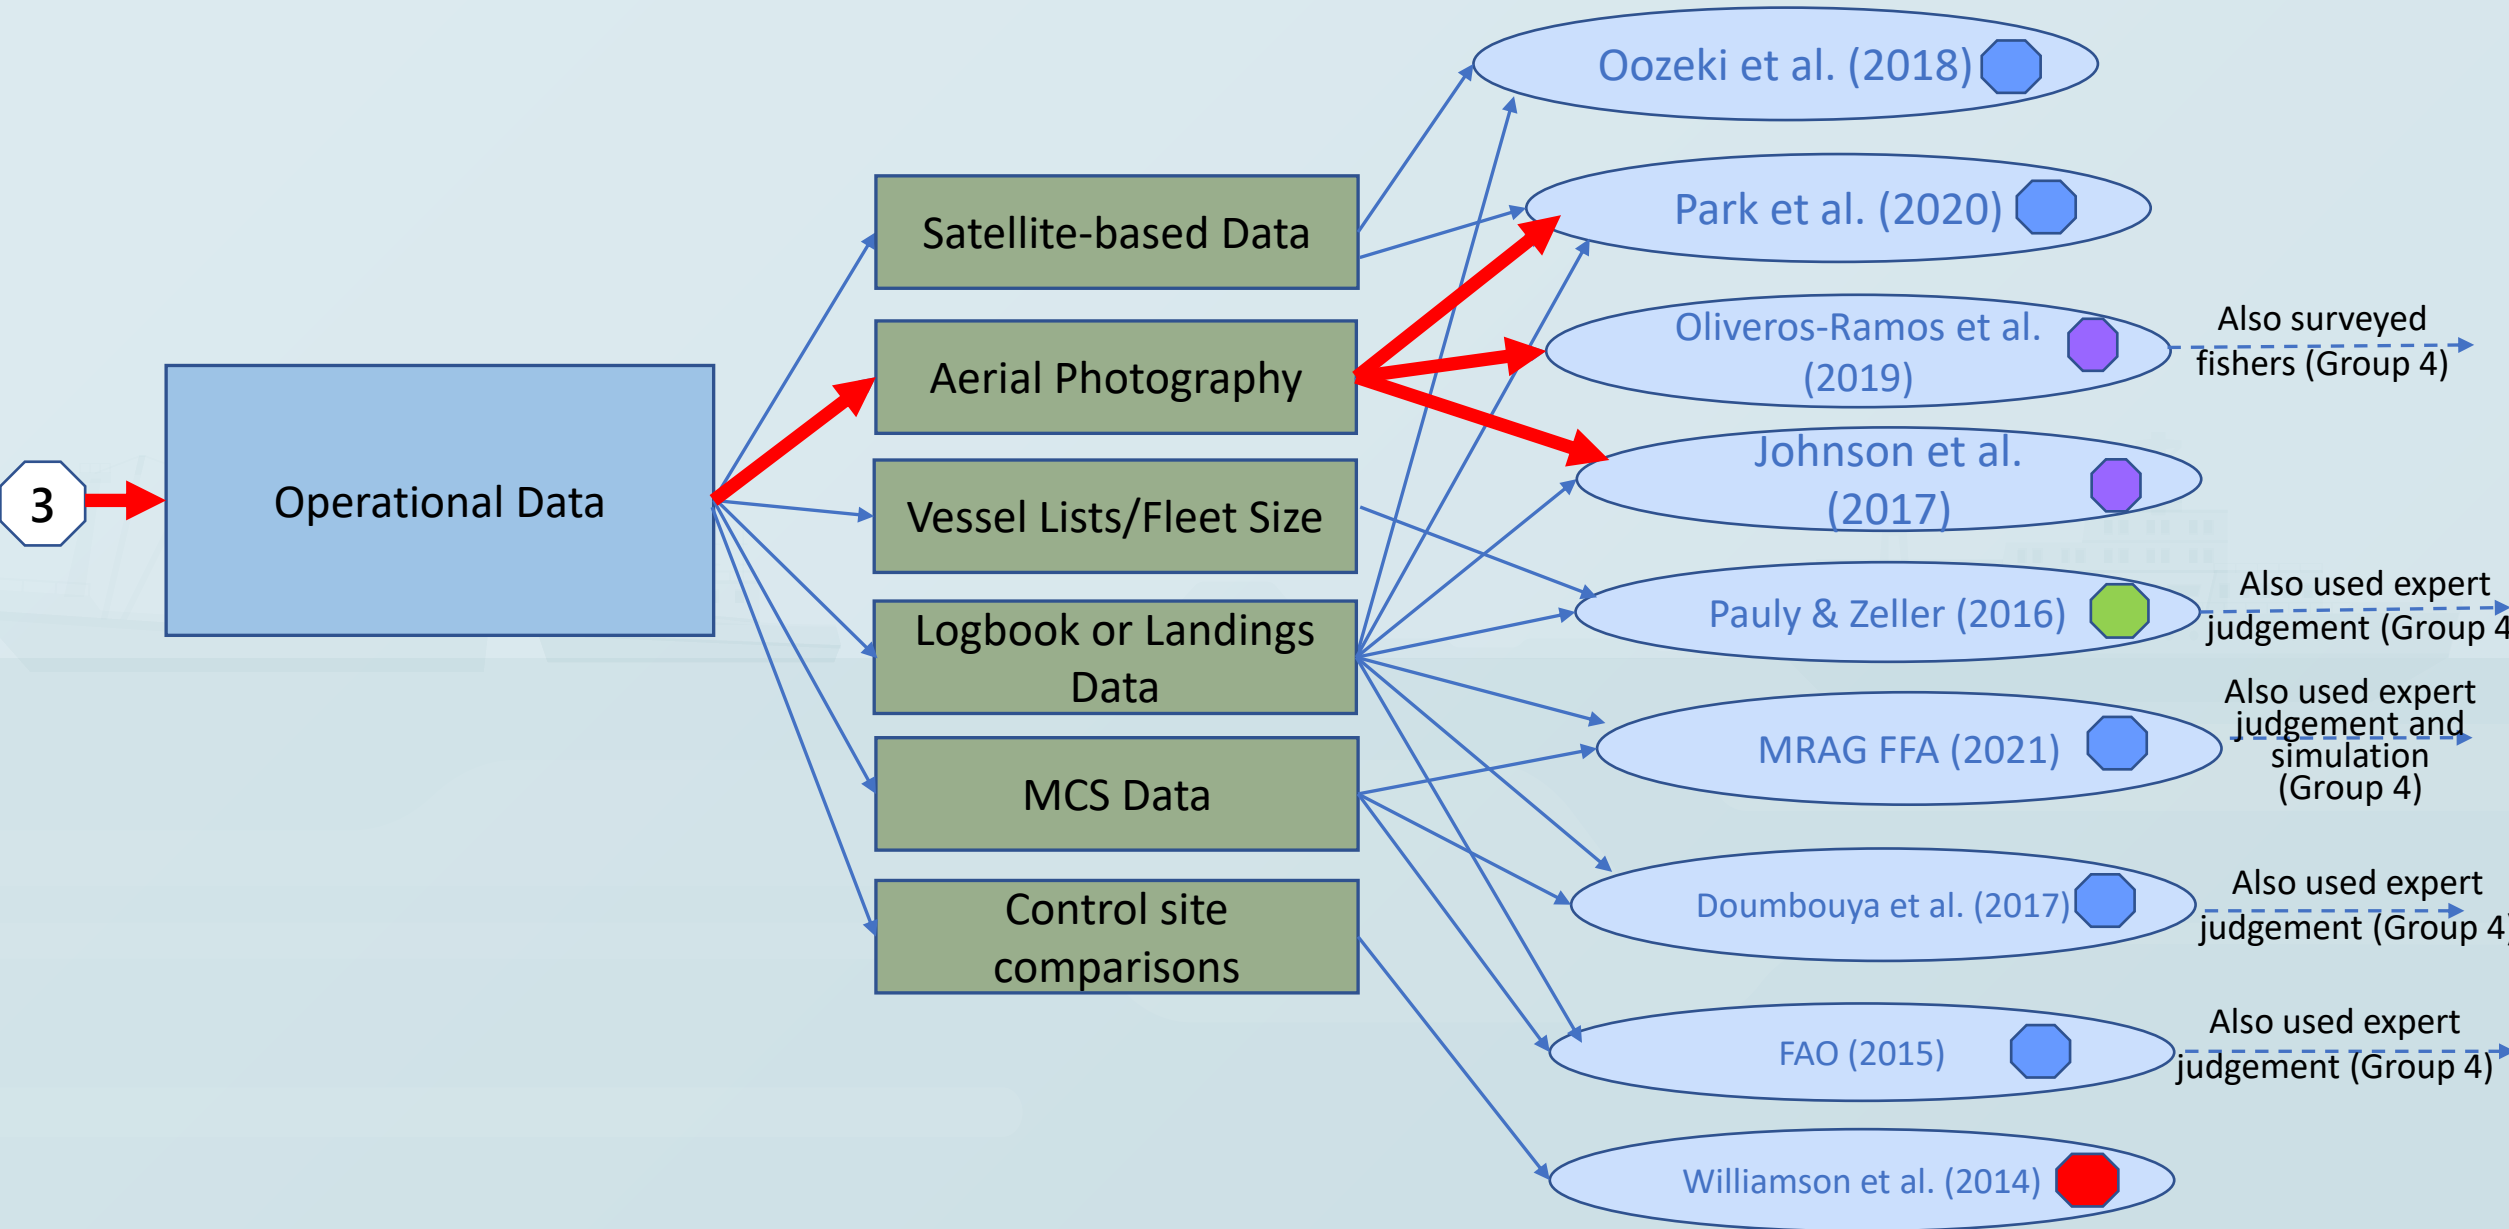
3

Operational Data

Satellite-based Data

Aerial Photography

Vessel Lists/Fleet Size

Logbook or Landings Data

MCS Data

Control site comparisons

Oozeki et al. (2018)

Park et al. (2020)

Oliveros-Ramos et al. (2019)

Also surveyed fishers (Group 4)

Johnson et al. (2017)

Pauly & Zeller (2016)

Also used expert judgement (Group 4

MRAG FFA (2021)

Also used expert judgement and simulation (Group 4)

Doumbouya et al. (2017)

Also used expert judgement (Group 4

FAO (2015)

Also used expert judgement (Group 4)

Williamson et al. (2014)